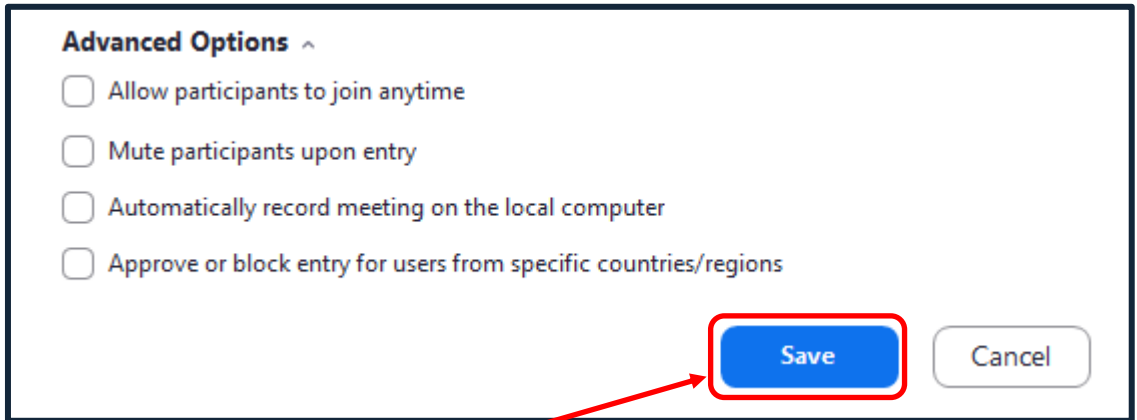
Advanced Options

Allow participants to join anytime

Mute participants upon entry

Automatically record meeting on the local computer

Approve or block entry for users from specific countries/regions

Save

Cancel